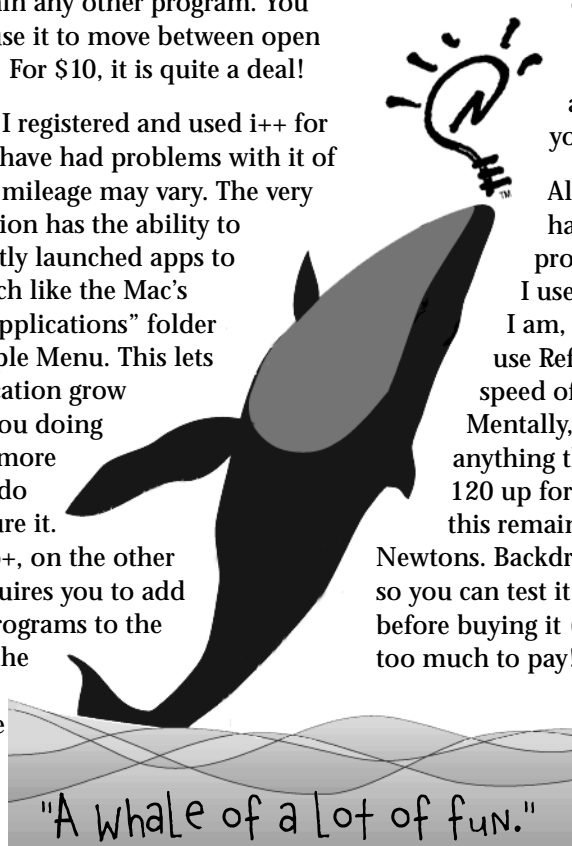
an any other program. You use it to move between open For $10, it is quite a deal!

I registered and used i++ for have had problems with it of mileage may vary. The very tion has the ability to tly launched apps to ch like the Mac's pplications" folder ple Menu. This lets ation grow ou doing more do re it.

+, on the other uires you to add rograms to the he

e

a yo

Al ha pro I use I am, use Ref speed of Mentally, anything t 120 up for this remain Newtons. Backdr so you can test it before buying it too much to pay!

TM

"A whale of a lot of fun."